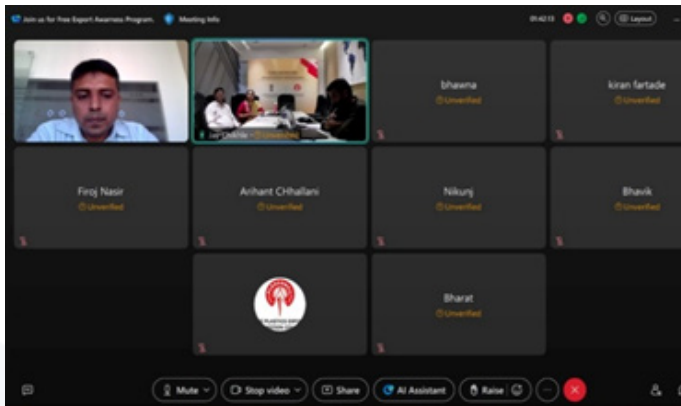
Join us for Free Export Awareness Program.. Meeting Info

01:42:13 Layout

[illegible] Unverified

bhawna
Unverified

kiran fartade
Unverified

Firoj Nasir
Unverified

Arihant CHhallani
Unverified

Nikunj
Unverified

Bhavik
Unverified

Bharat
Unverified

Mute Stop video Share AI Assistant Raise